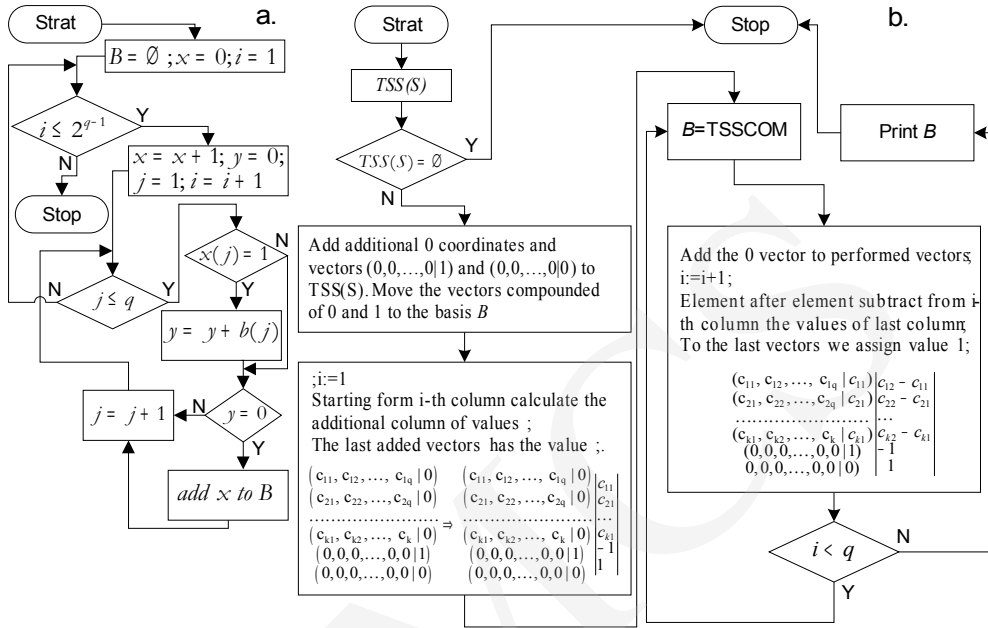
Strat

a.

$B = \emptyset ; x = 0; i = 1$

$i \le 2^{q-1}$

Y

N

$x = x + 1; y = 0; j = 1; i = i + 1$

Stop

$x(j) = 1$

N

Y

N

$j \le q$

Y

$y = y + b(j)$

$j = j + 1$

N

$y = 0$

Y

$add\ x\ to\ B$

Strat

$TSS(S)$

$TSS(S) = \emptyset$

Y

N

Add additional 0 coordinates and vectors (0,0,…,0|1) and (0,0,…,0|0) to TSS(S). Move the vectors compounded of 0 and 1 to the basis $B$

;i:=1
Starting form i-th column calculate the additional column of values ;
The last added vectors has the value ;.

$\begin{pmatrix} c_{11}, c_{12}, \ldots, c_{1q} \mid 0 \\ c_{21}, c_{22}, \ldots, c_{2q} \mid 0 \\ \ldots \\ c_{k1}, c_{k2}, \ldots, c_{k} \mid 0 \\ 0,0,0,\ldots,0,0 \mid 1 \\ 0,0,0,\ldots,0,0 \mid 0 \end{pmatrix} \Rightarrow \begin{pmatrix} c_{11}, c_{12}, \ldots, c_{1q} \mid 0 \\ c_{21}, c_{22}, \ldots, c_{2q} \mid 0 \\ \ldots \\ c_{k1}, c_{k2}, \ldots, c_{k} \mid 0 \\ 0,0,0,\ldots,0,0 \mid 1 \\ 0,0,0,\ldots,0,0 \mid 0 \end{pmatrix} \begin{matrix} c_{11} \\ c_{21} \\ \ldots \\ c_{k1} \\ 1 \\ 1 \end{matrix}$

Stop

b.

$B$=TSSCOM

Print $B$

Add the 0 vector to performed vectors;
i:=i+1;
Element after element subtract from i-th column the values of last column;
To the last vectors we assign value 1;

$\begin{matrix} (c_{11}, c_{12}, \ldots, c_{1q} \mid c_{11}) \\ (c_{21}, c_{22}, \ldots, c_{2q} \mid c_{21}) \\ \ldots \\ (c_{k1}, c_{k2}, \ldots, c_{k} \mid c_{k1}) \\ (0,0,0,\ldots,0,0 \mid 1) \\ 0,0,0,\ldots,0,0 \mid 0) \end{matrix} \begin{matrix} c_{12} - c_{11} \\ c_{22} - c_{21} \\ \ldots \\ c_{k2} - c_{k1} \\ 1 \\ 1 \end{matrix}$

$i < q$

N

Y